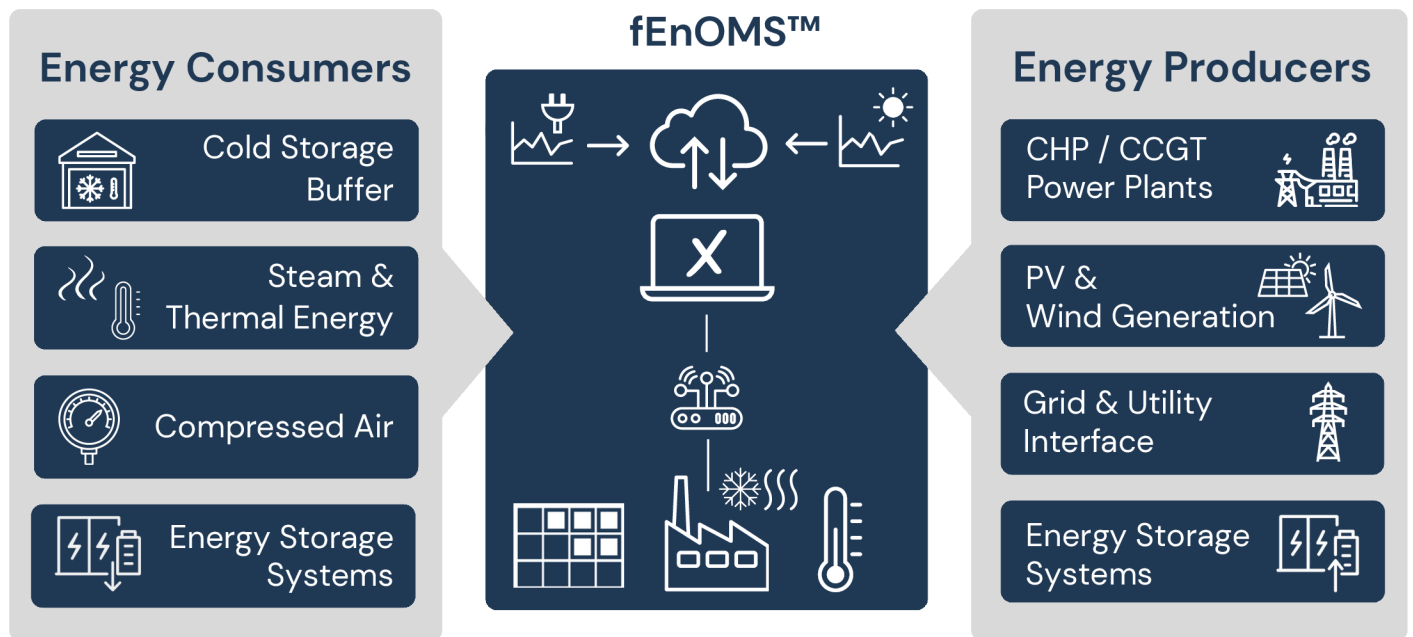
Energy Consumers

Cold Storage Buffer

Steam & Thermal Energy

Compressed Air

Energy Storage Systems

fEnOMS™

X

Energy Producers

CHP / CCGT Power Plants

PV & Wind Generation

Grid & Utility Interface

Energy Storage Systems